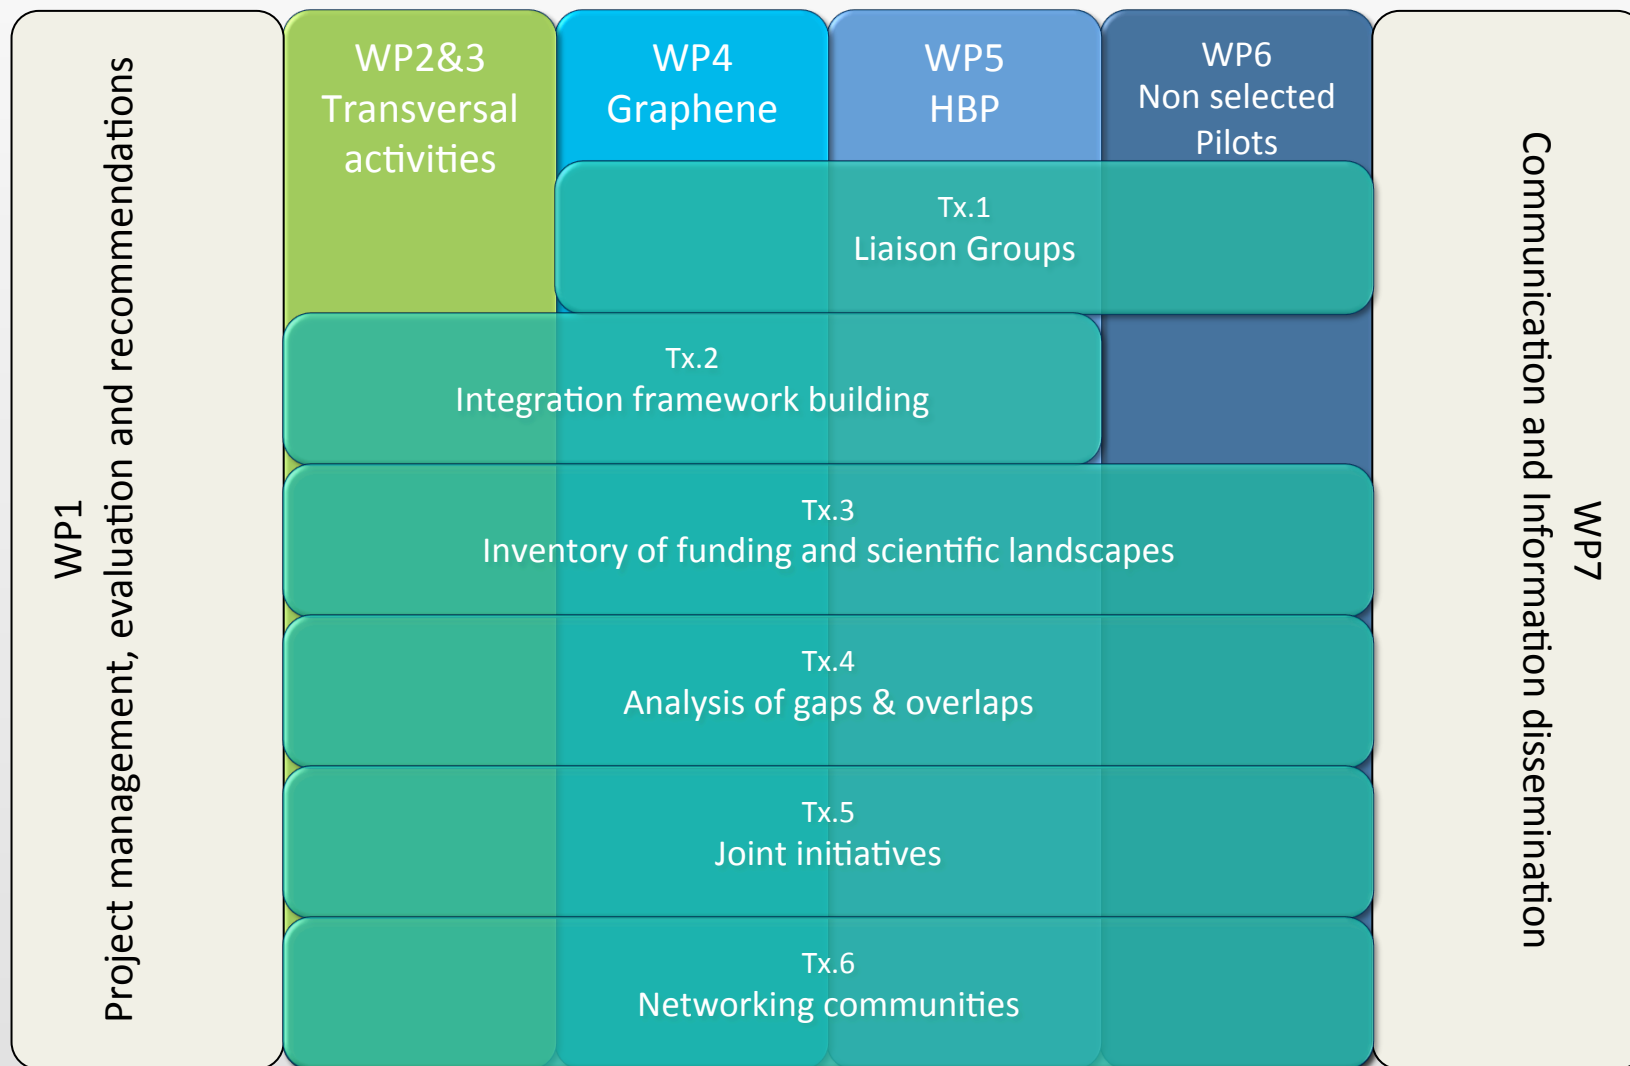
WP1
Project management, evaluation and recommendations

WP2&3
Transversal activities

WP4
Graphene

WP5
HBP

WP6
Non selected Pilots

Tx.1
Liaison Groups

Tx.2
Integration framework building

Tx.3
Inventory of funding and scientific landscapes

Tx.4
Analysis of gaps & overlaps

Tx.5
Joint initiatives

Tx.6
Networking communities

WP7
Communication and Information dissemination